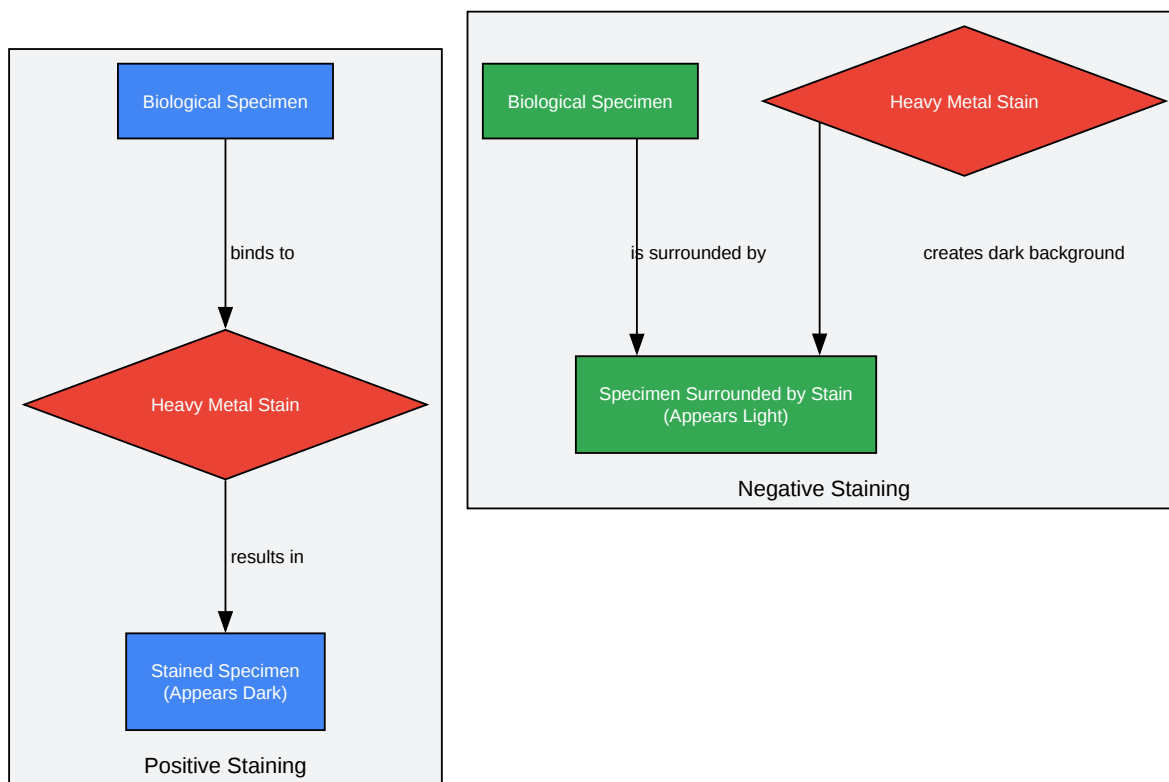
Biological Specimen

binds to

Heavy Metal Stain

results in

Stained Specimen (Appears Dark)

Positive Staining

Biological Specimen

Heavy Metal Stain

is surrounded by

creates dark background

Specimen Surrounded by Stain (Appears Light)

Negative Staining